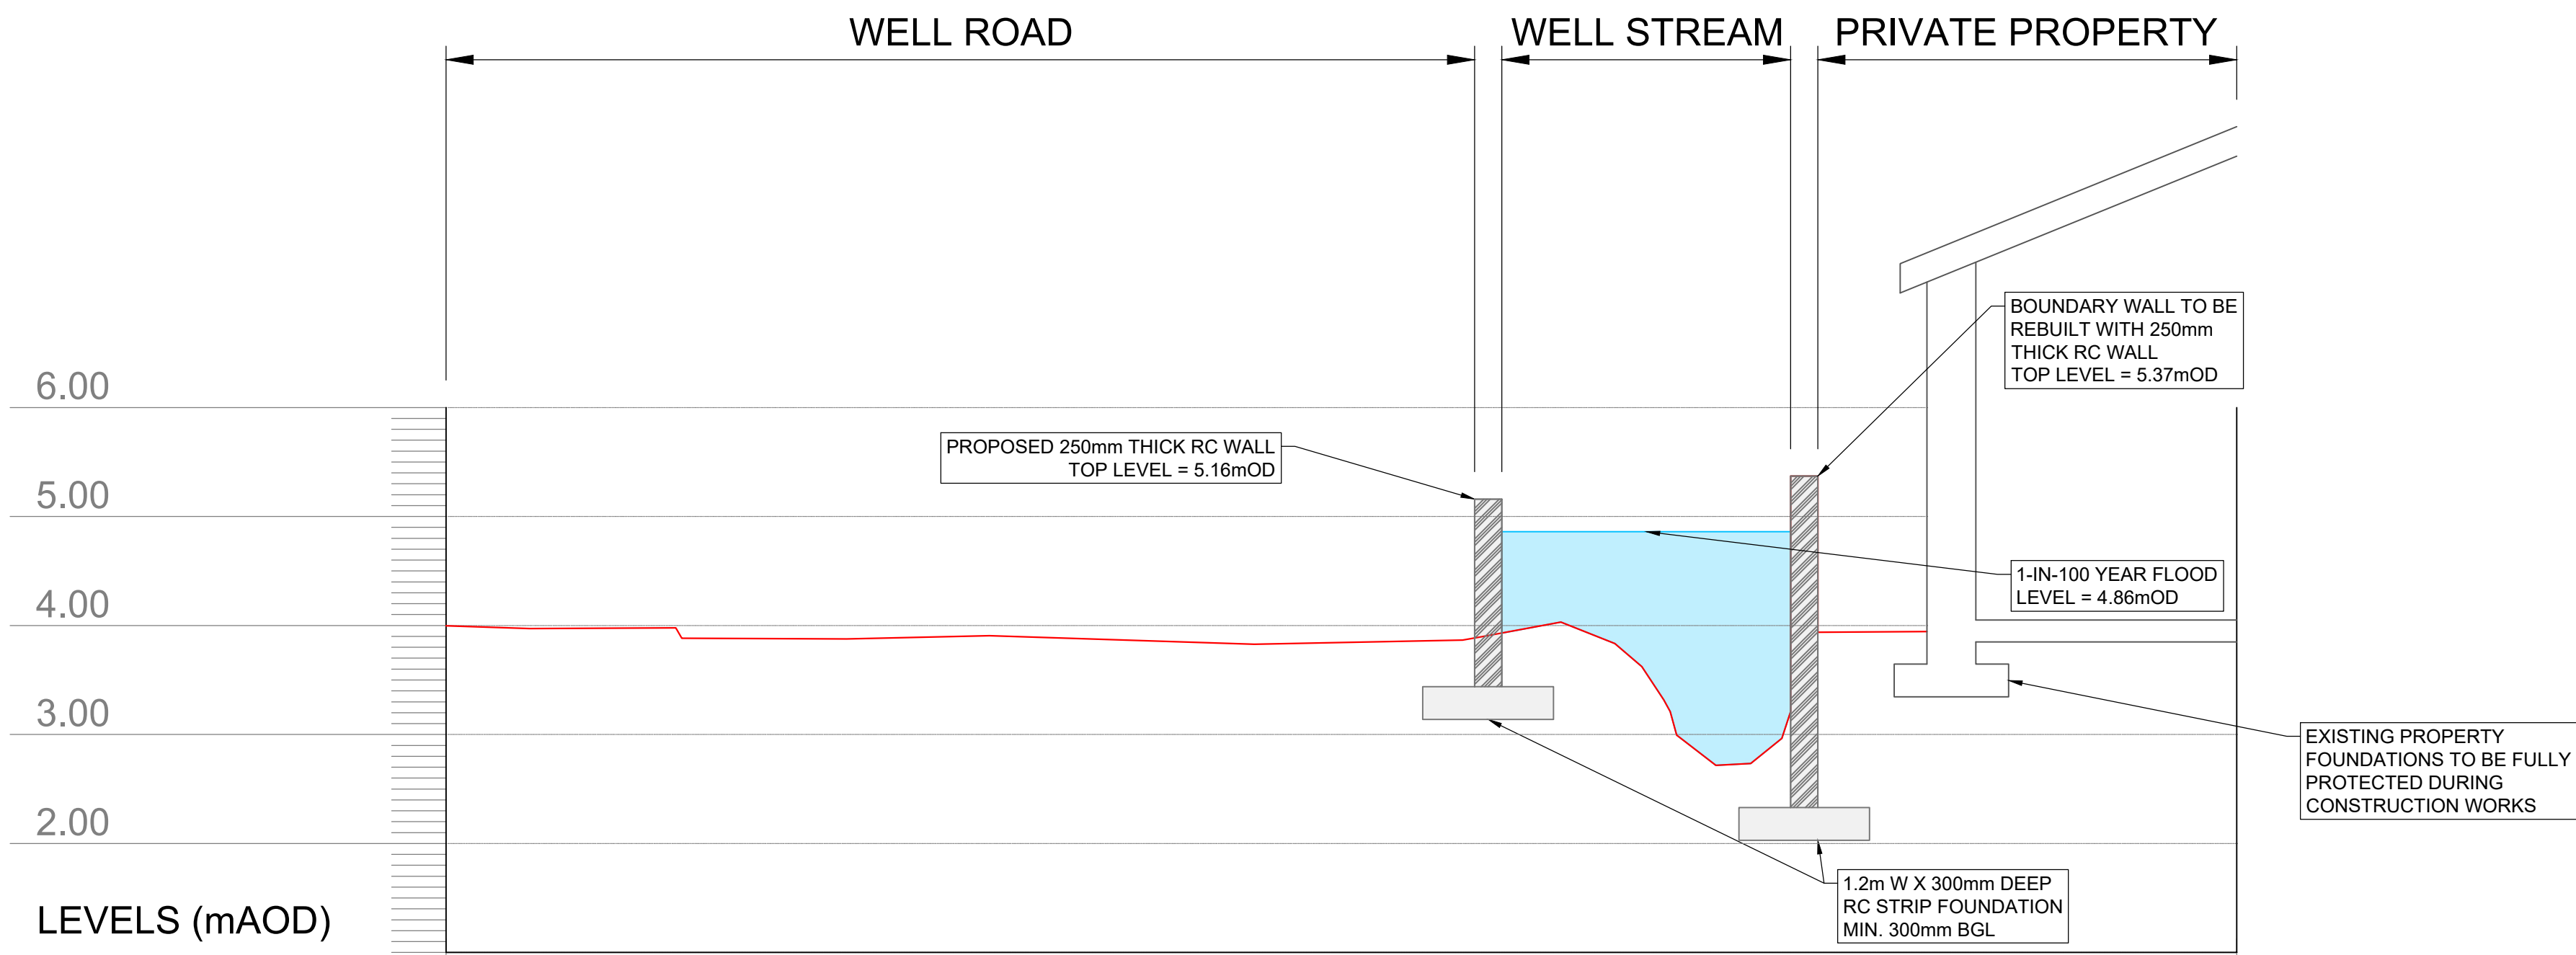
WELL ROAD

WELL STREAM

PRIVATE PROPERTY

6.00

5.00

4.00

3.00

2.00

LEVELS (mAOD)

BOUNDARY WALL TO BE REBUILT WITH 250mm THICK RC WALL TOP LEVEL = 5.37mOD

PROPOSED 250mm THICK RC WALL TOP LEVEL = 5.16mOD

1-IN-100 YEAR FLOOD LEVEL = 4.86mOD

EXISTING PROPERTY FOUNDATIONS TO BE FULLY PROTECTED DURING CONSTRUCTION WORKS

1.2m W X 300mm DEEP RC STRIP FOUNDATION MIN. 300mm BGL